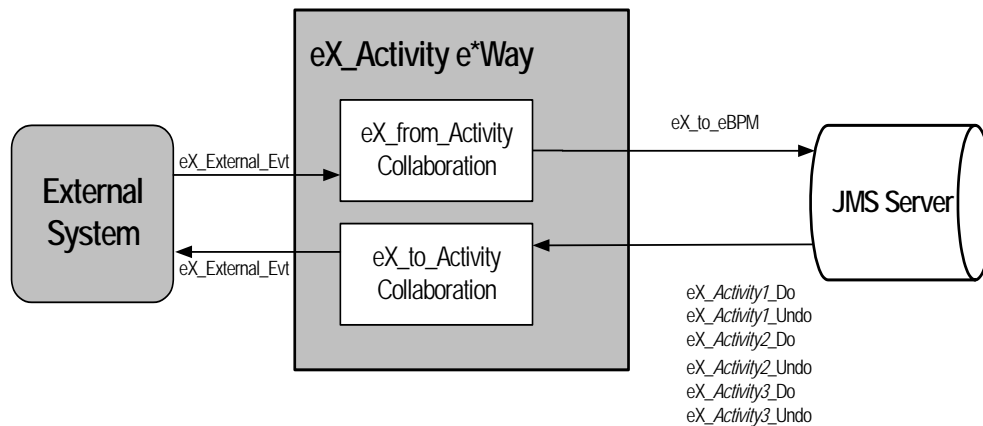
eX_Activity e*Way

External System

eX_External_Evt

eX_from_Activity Collaboration

eX_to_eBPM

JMS Server

eX_External_Evt

eX_to_Activity Collaboration

eX_*Activity1*_Do
eX_*Activity1*_Undo
eX_*Activity2*_Do
eX_*Activity2*_Undo
eX_*Activity3*_Do
eX_*Activity3*_Undo